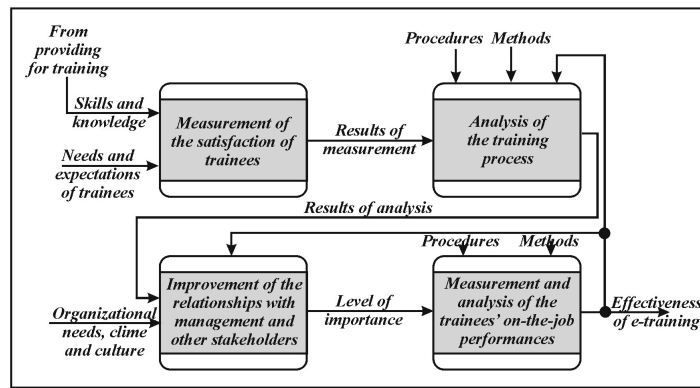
From providing for training

Skills and knowledge

Needs and expectations of trainees

Measurement of the satisfaction of trainees

Results of measurement

Procedures Methods

Analysis of the training process

Results of analysis

Procedures Methods

Organizational needs, clime and culture

Improvement of the relationships with management and other stakeholders

Level of importance

Measurement and analysis of the trainees' on-the-job performances

Effectiveness of e-training